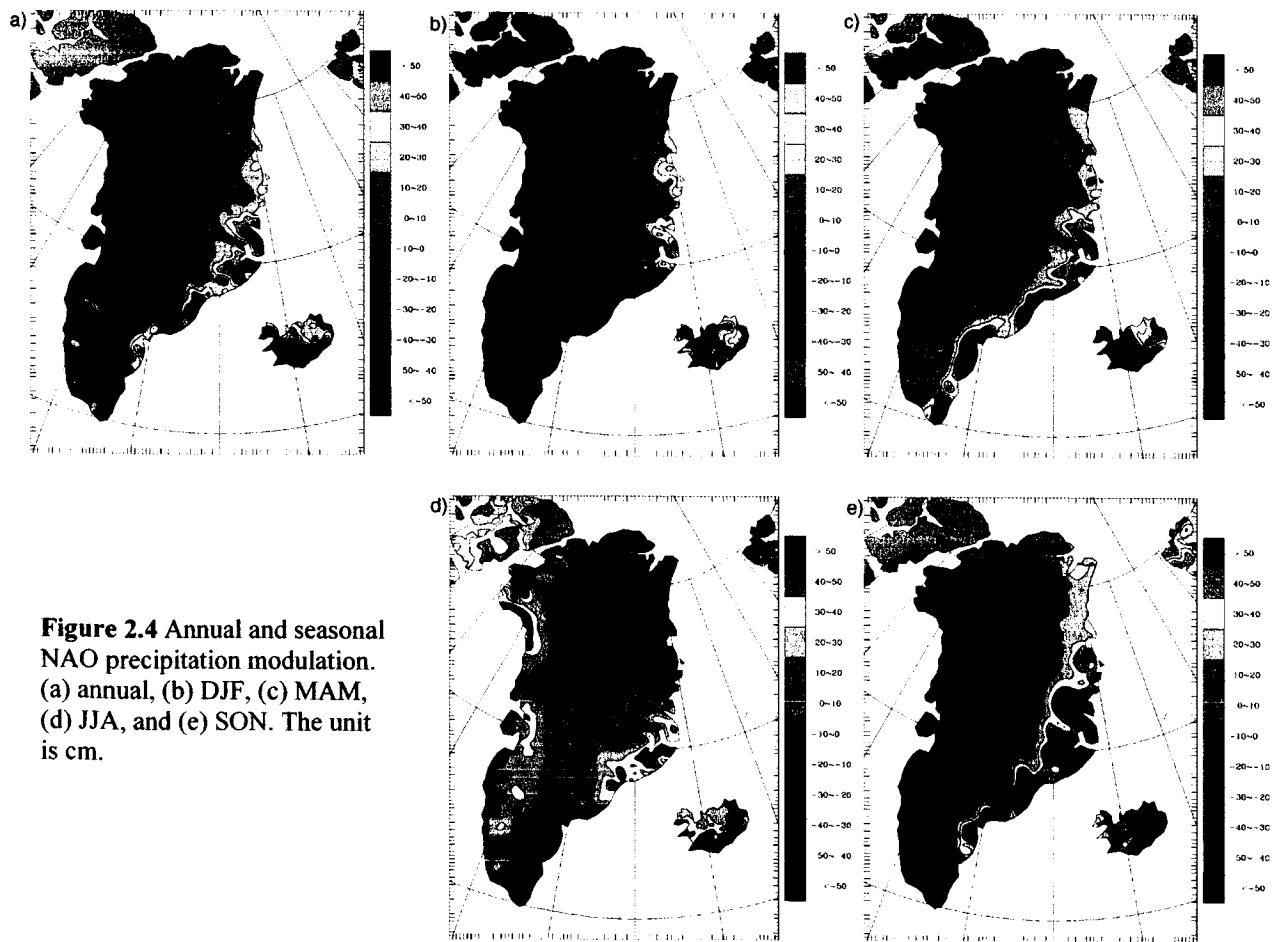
a)

> 50
40~50
30~40
20~30
10~20
0~10
-10~0
-20~-10
-30~-20
-40~-30
50~ 40
< -50

b)

> 50
40~50
30~40
20~30
10~20
0~10
-10~0
-20~-10
-30~-20
-40~-30
50~ 40
< -50

c)

> 50
40~50
30~40
20~30
10~20
0~10
-10~0
-20~-10
-30~-20
-40~-30
50~ 40
< -50

d)

> 50
40~50
30~40
20~30
10~20
0~10
-10~0
-20~-10
-30~-20
-40~-30
50~ 40
< -50

e)

> 50
40~50
30~40
20~30
10~20
0~10
-10~0
-20~-10
-30~-20
-40~-30
50~ 40
< -50

**Figure 2.4** Annual and seasonal NAO precipitation modulation. (a) annual, (b) DJF, (c) MAM, (d) JJA, and (e) SON. The unit is cm.